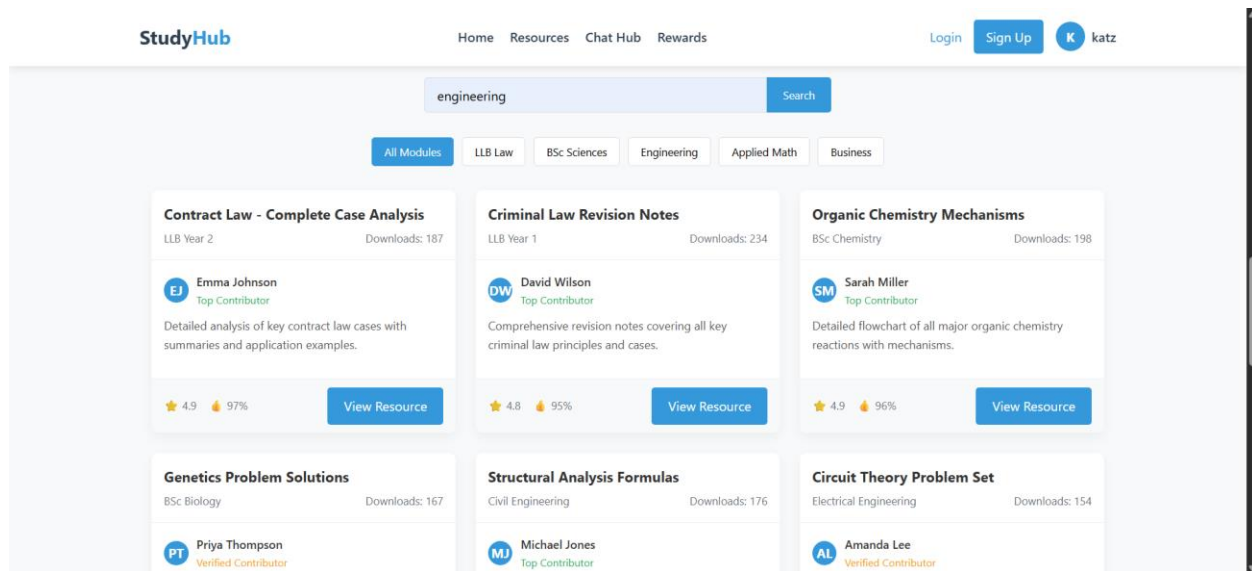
StudyHub

Home Resources Chat Hub Rewards

Login Sign Up K katz

engineering Search

All Modules LLB Law BSc Sciences Engineering Applied Math Business

Contract Law - Complete Case Analysis
LLB Year 2 Downloads: 187
EJ Emma Johnson
Top Contributor
Detailed analysis of key contract law cases with summaries and application examples.
4.9 97% View Resource

Criminal Law Revision Notes
LLB Year 1 Downloads: 234
DW David Wilson
Top Contributor
Comprehensive revision notes covering all key criminal law principles and cases.
4.8 95% View Resource

Organic Chemistry Mechanisms
BSc Chemistry Downloads: 198
SM Sarah Miller
Top Contributor
Detailed flowchart of all major organic chemistry reactions with mechanisms.
4.9 96% View Resource

Genetics Problem Solutions
BSc Biology Downloads: 167
PT Priya Thompson
Verified Contributor

Structural Analysis Formulas
Civil Engineering Downloads: 176
MJ Michael Jones
Top Contributor

Circuit Theory Problem Set
Electrical Engineering Downloads: 154
AL Amanda Lee
Verified Contributor